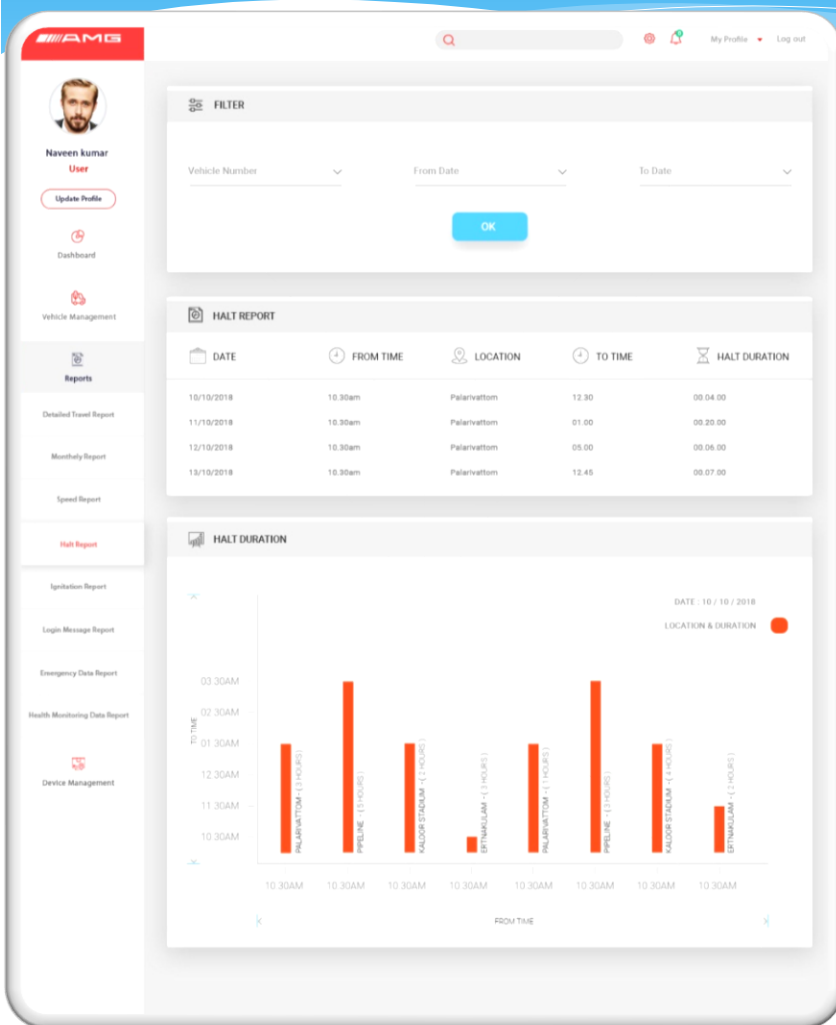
AMG

My Profile Log out

Naveen kumar
User

Update Profile

Dashboard

Vehicle Management

Reports

Detailed Travel Report

Monthely Report

Speed Report

Halt Report

Ignitation Report

Login Message Report

Emergency Data Report

Health Monitoring Data Report

Device Management

FILTER

Vehicle Number

From Date

To Date

OK

HALT REPORT

| DATE | FROM TIME | LOCATION | TO TIME | HALT DURATION |
|---|---|---|---|---|
| 10/10/2018 | 10.30am | Palarivattom | 12.30 | 00.04.00 |
| 11/10/2018 | 10.30am | Palarivattom | 01.00 | 00.20.00 |
| 12/10/2018 | 10.30am | Palarivattom | 05.00 | 00.06.00 |
| 13/10/2018 | 10.30am | Palarivattom | 12.45 | 00.07.00 |

HALT DURATION

DATE : 10 / 10 / 2018

LOCATION & DURATION

TO TIME

03.30AM
02.30AM
01.30AM
12.30AM
11.30AM
10.30AM

PALARIVATTOM - ( 3 HOURS )
PIPELINE - ( 5 HOURS )
KALOOR STADIUM - ( 2 HOURS )
ERNAKULAM - ( 3 HOURS )
PALARIVATTOM - ( 1 HOURS )
PIPELINE - ( 3 HOURS )
KALOOR STADIUM - ( 4 HOURS )
ERNAKULAM - ( 2 HOURS )

10.30AM 10.30AM 10.30AM 10.30AM 10.30AM 10.30AM 10.30AM 10.30AM

FROM TIME